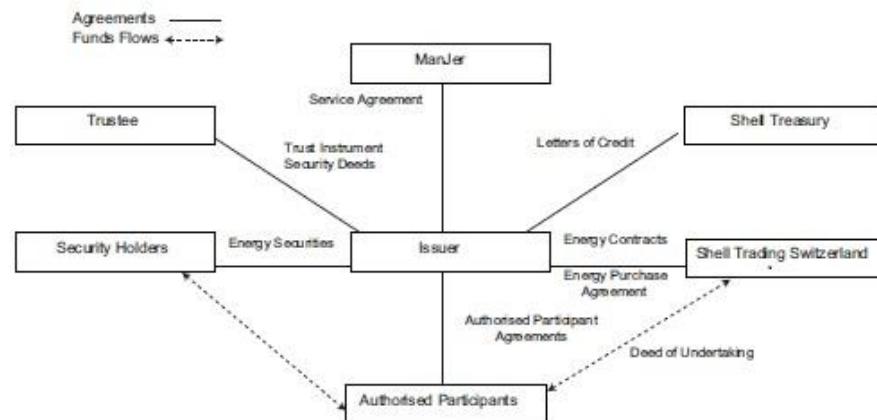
Agreements
Funds Flows

ManJer

Service Agreement

Trustee

Trust Instrument
Security Deeds

Letters of Credit

Shell Treasury

Security Holders

Energy Securities

Issuer

Energy Contracts

Shell Trading Switzerland

Energy Purchase Agreement

Authorised Participant Agreements

Deed of Undertaking

Authorised Participants